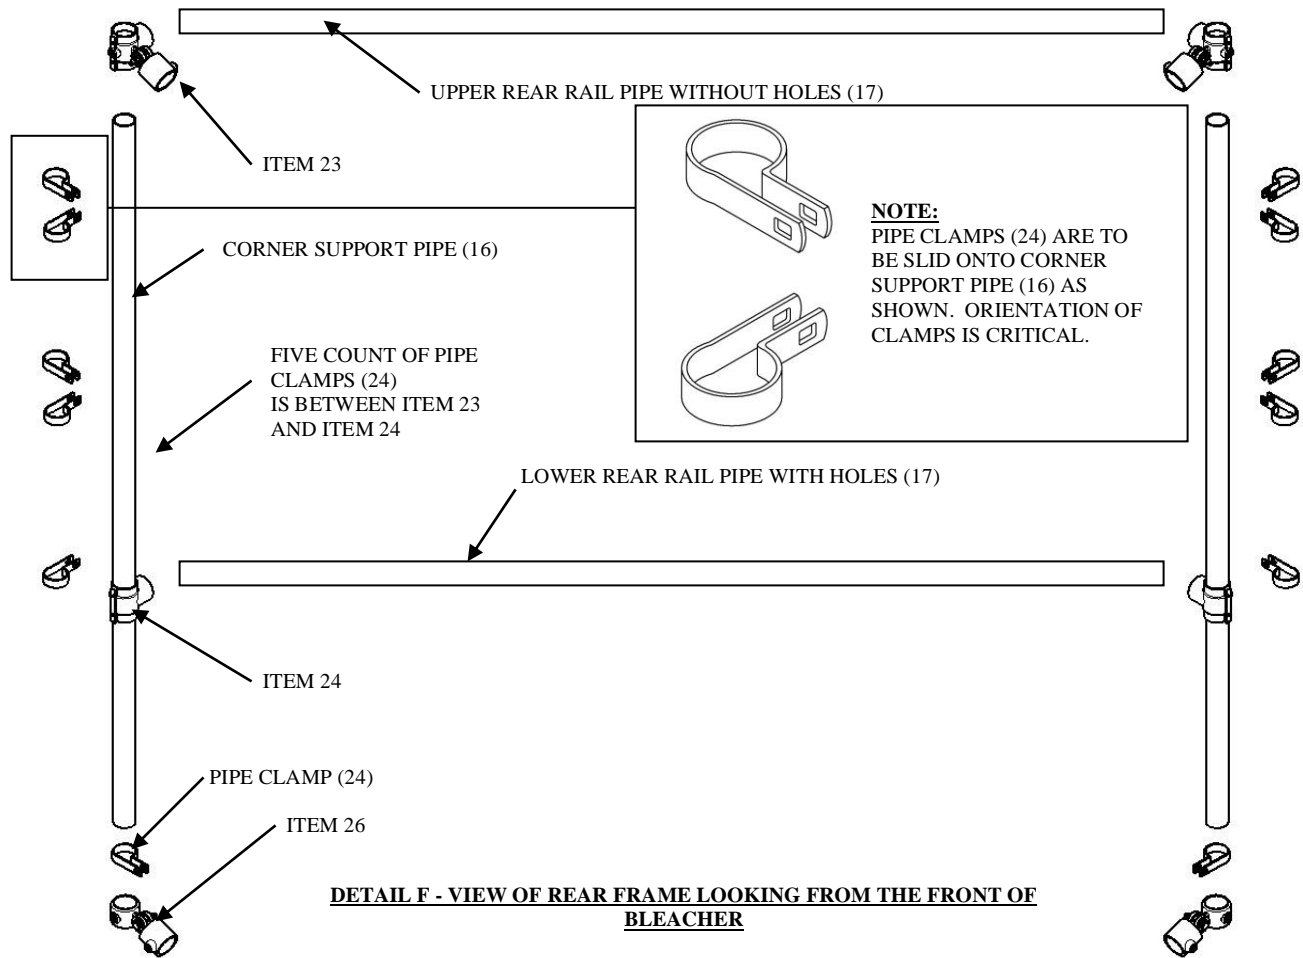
UPPER REAR RAIL PIPE WITHOUT HOLES (17)

ITEM 23

CORNER SUPPORT PIPE (16)

NOTE:
PIPE CLAMPS (24) ARE TO BE SLID ONTO CORNER SUPPORT PIPE (16) AS SHOWN. ORIENTATION OF CLAMPS IS CRITICAL.

FIVE COUNT OF PIPE CLAMPS (24)
IS BETWEEN ITEM 23 AND ITEM 24

LOWER REAR RAIL PIPE WITH HOLES (17)

ITEM 24

PIPE CLAMP (24)

ITEM 26

DETAIL F - VIEW OF REAR FRAME LOOKING FROM THE FRONT OF BLEACHER